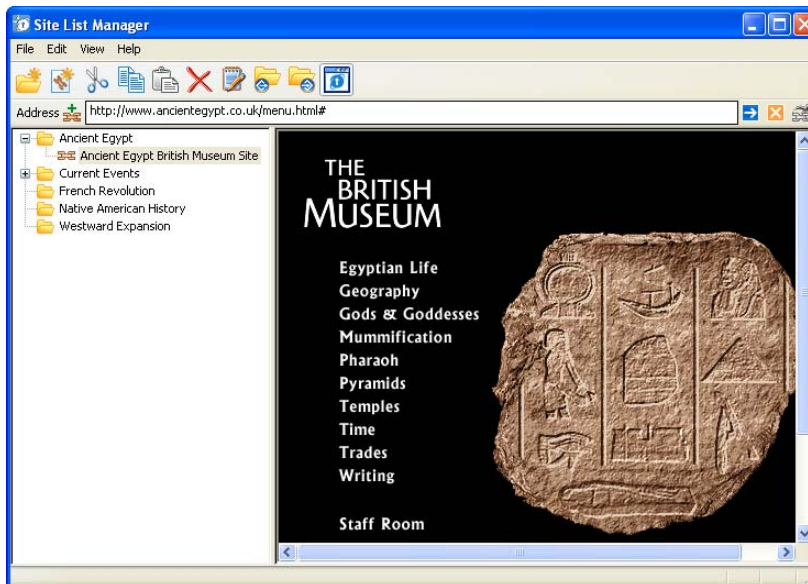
Site List Manager

File Edit View Help

Address http://www.ancientegypt.co.uk/menu.html#

Ancient Egypt
Ancient Egypt British Museum Site
Current Events
French Revolution
Native American History
Westward Expansion

THE BRITISH MUSEUM

Egyptian Life
Geography
Gods & Goddesses
Mummification
Pharaoh
Pyramids
Temples
Time
Trades
Writing

Staff Room